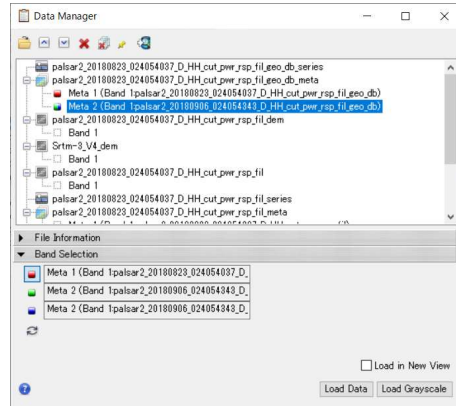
Data Manager

palsar2_20180823_024054037_D_HH_cut_pwr_rsp_fil_geo_db_series
palsar2_20180823_024054037_D_HH_cut_pwr_rsp_fil_geo_db_meta
Meta 1 (Band 1:palsar2_20180823_024054037_D_HH_cut_pwr_rsp_fil_geo_db)
Meta 2 (Band 1:palsar2_20180906_020454343_D_HH_cut_pwr_rsp_fil_geo_db)
palsar2_20180823_024054037_D_HH_cut_pwr_rsp_fil_dem
Band 1
Srtm-3_V4_dem
Band 1
palsar2_20180823_024054037_D_HH_cut_pwr_rsp_fil
Band 1
palsar2_20180823_024054037_D_HH_cut_pwr_rsp_fil_series
palsar2_20180823_024054037_D_HH_cut_pwr_rsp_fil_meta
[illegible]

File Information
Band Selection
Meta 1 (Band 1:palsar2_20180823_024054037_D_
Meta 2 (Band 1:palsar2_20180906_020454343_D_
Meta 2 (Band 1:palsar2_20180906_020454343_D_

Load in New View
Load Data
Load Grayscale